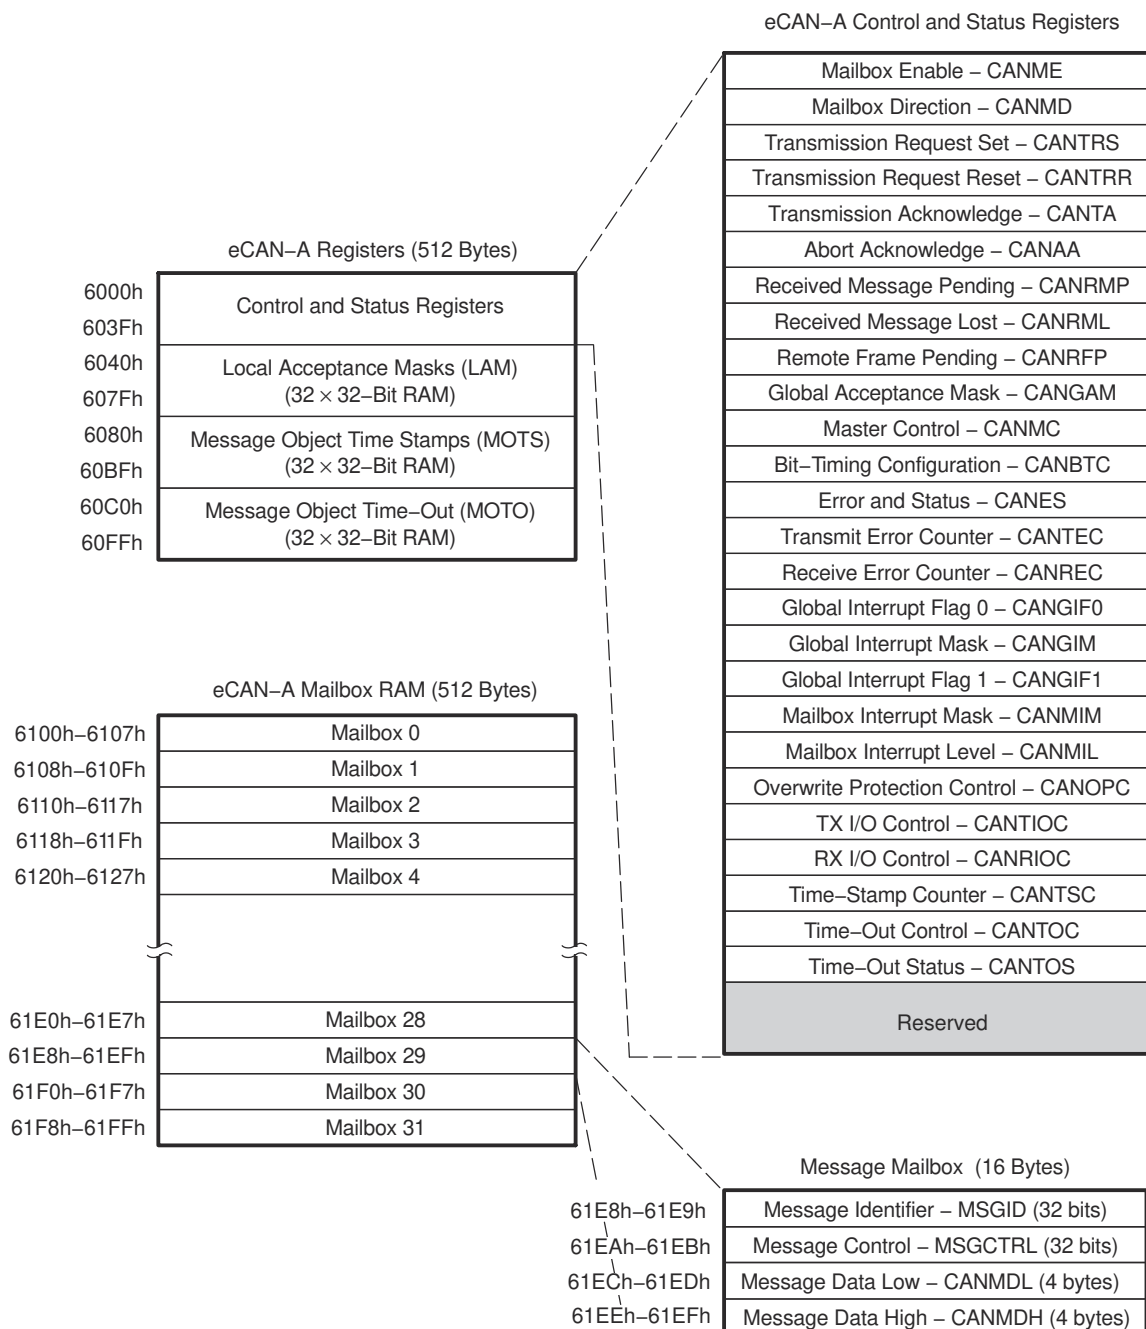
eCAN−A Control and Status Registers

| Mailbox Enable − CANME |
|---|
| Mailbox Direction − CANMD |
| Transmission Request Set − CANTRS |
| Transmission Request Reset − CANTRR |
| Transmission Acknowledge − CANTA |
| Abort Acknowledge − CANAA |
| Received Message Pending − CANRMP |
| Received Message Lost − CANRML |
| Remote Frame Pending − CANRFP |
| Global Acceptance Mask − CANGAM |
| Master Control − CANMC |
| Bit−Timing Configuration − CANBTC |
| Error and Status − CANES |
| Transmit Error Counter − CANTEC |
| Receive Error Counter − CANREC |
| Global Interrupt Flag 0 − CANGIF0 |
| Global Interrupt Mask − CANGIM |
| Global Interrupt Flag 1 − CANGIF1 |
| Mailbox Interrupt Mask − CANMIM |
| Mailbox Interrupt Level − CANMIL |
| Overwrite Protection Control − CANOPC |
| TX I/O Control − CANTIOC |
| RX I/O Control − CANRIOC |
| Time−Stamp Counter − CANTSC |
| Time−Out Control − CANTOC |
| Time−Out Status − CANTOS |
| Reserved |

eCAN−A Registers (512 Bytes)

| 6000h 603Fh | Control and Status Registers |
|---|---|
| 6040h 607Fh | Local Acceptance Masks (LAM) ($32 \times 32$−Bit RAM) |
| 6080h 60BFh | Message Object Time Stamps (MOTS) ($32 \times 32$−Bit RAM) |
| 60C0h 60FFh | Message Object Time−Out (MOTO) ($32 \times 32$−Bit RAM) |

eCAN−A Mailbox RAM (512 Bytes)

| 6100h−6107h | Mailbox 0 |
|---|---|
| 6108h−610Fh | Mailbox 1 |
| 6110h−6117h | Mailbox 2 |
| 6118h−611Fh | Mailbox 3 |
| 6120h−6127h | Mailbox 4 |
| 61E0h−61E7h | Mailbox 28 |
| 61E8h−61EFh | Mailbox 29 |
| 61F0h−61F7h | Mailbox 30 |
| 61F8h−61FFh | Mailbox 31 |

Message Mailbox (16 Bytes)

| 61E8h−61E9h | Message Identifier − MSGID (32 bits) |
|---|---|
| 61EAh−61EBh | Message Control − MSGCTRL (32 bits) |
| 61ECh−61EDh | Message Data Low − CANMDL (4 bytes) |
| 61EEh−61EFh | Message Data High − CANMDH (4 bytes) |